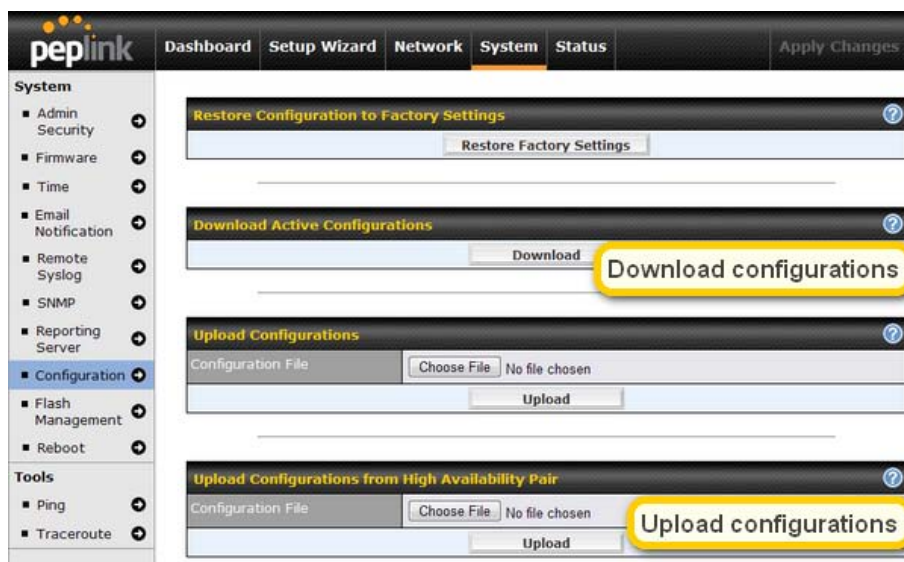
peplink

Dashboard | Setup Wizard | Network | System | Status | Apply Changes

System
Admin Security
Firmware
Time
Email Notification
Remote Syslog
SNMP
Reporting Server
Configuration
Flash Management
Reboot

Tools
Ping
Traceroute

Restore Configuration to Factory Settings ?
Restore Factory Settings

Download Active Configurations ?
Download
Download configurations

Upload Configurations ?
Configuration File | Choose File No file chosen
Upload

Upload Configurations from High Availability Pair ?
Configuration File | Choose File No file chosen
Upload
Upload configurations